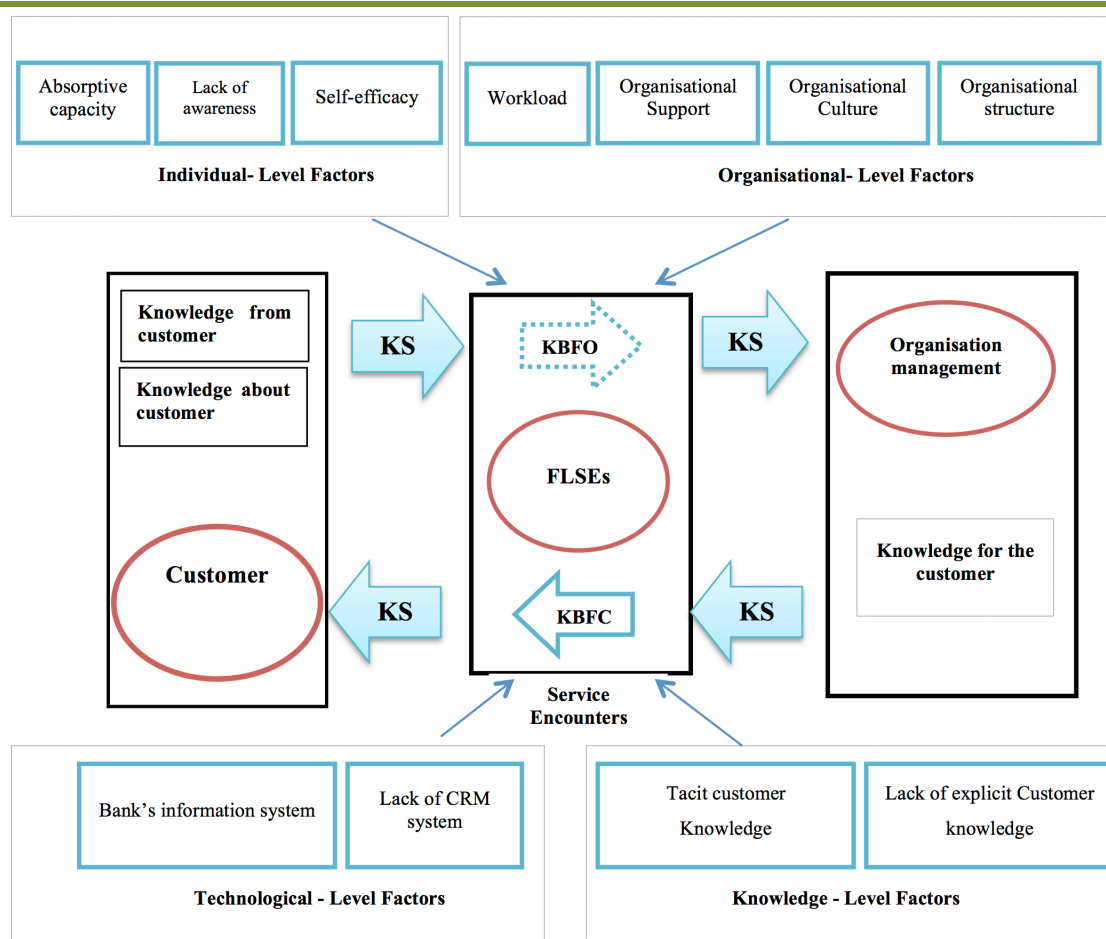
Absorptive capacity

Lack of awareness

Self-efficacy

Individual- Level Factors

Workload

Organisational Support

Organisational Culture

Organisational structure

Organisational- Level Factors

Knowledge from customer

Knowledge about customer

Customer

KS

KBFO

FLSEs

KBFC

KS

Service Encounters

KS

Organisation management

Knowledge for the customer

KS

Bank's information system

Lack of CRM system

Technological - Level Factors

Tacit customer Knowledge

Lack of explicit Customer knowledge

Knowledge - Level Factors